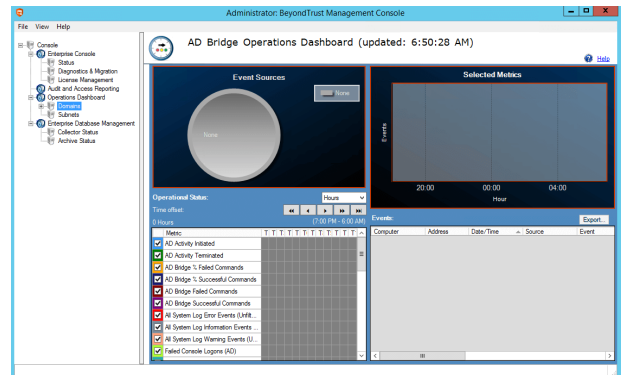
Administrator: BeyondTrust Management Console

File View Help

Console
Enterprise Console
Status
Diagnostics & Migration
License Management
Audit and Access Reporting
Operations Dashboard
Domains
Subnets
Enterprise Database Management
Collector Status
Archive Status

AD Bridge Operations Dashboard (updated: 6:50:28 AM)

Help

Event Sources

None

None

Selected Metrics

Events

20:00
00:00
04:00
Hour

Operational Status:
Hours
Time offset:
0 Hours
(7:00 PM - 6:00 AM)

| Metric | T | T | T | T | T | T | T | T | T | T | T |
|---|---|---|---|---|---|---|---|---|---|---|---|
| AD Activity Initiated | | | | | | | | | | | |
| AD Activity Terminated | | | | | | | | | | | |
| AD Bridge % Failed Commands | | | | | | | | | | | |
| AD Bridge % Successful Commands | | | | | | | | | | | |
| AD Bridge Failed Commands | | | | | | | | | | | |
| AD Bridge Successful Commands | | | | | | | | | | | |
| All System Log Error Events (Unfilt... | | | | | | | | | | | |
| All System Log Information Events ... | | | | | | | | | | | |
| All System Log Warning Events (U... | | | | | | | | | | | |
| Failed Console Logons (AD) | | | | | | | | | | | |

Events:
Export...

| Computer | Address | Date/Time | Source | Event |
|---|---|---|---|---|